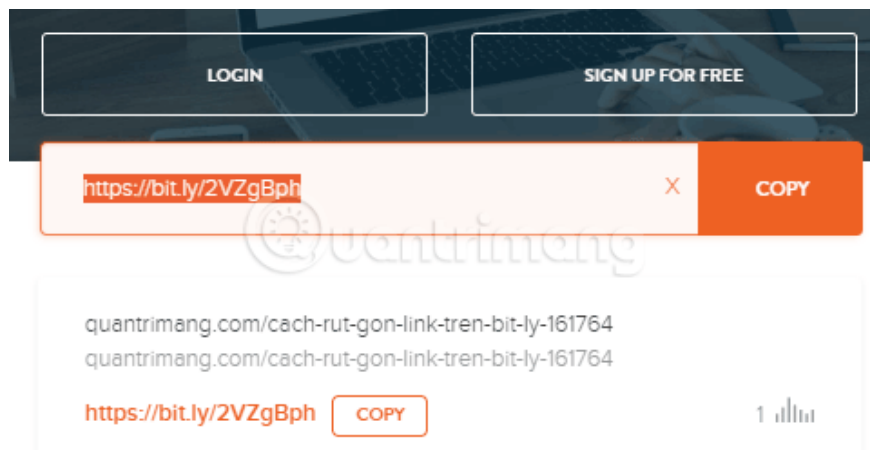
LOGIN

SIGN UP FOR FREE

https://bit.ly/2VZgBph

X

COPY

Quantrimang

quantrimang.com/cach-rut-gon-link-tren-bit-ly-161764

quantrimang.com/cach-rut-gon-link-tren-bit-ly-161764

https://bit.ly/2VZgBph

COPY

1